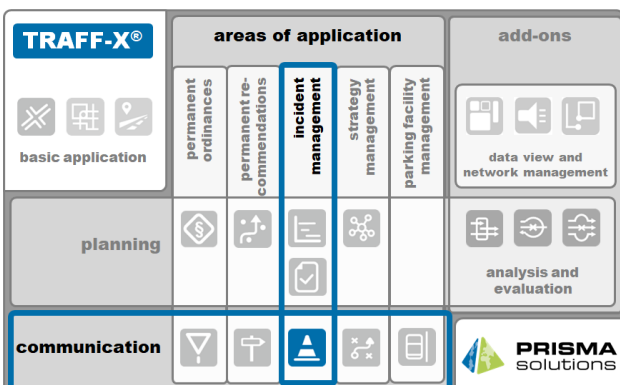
TRAFF-X®

basic application

areas of application

permanent ordinances

permanent re-commendations

incident management

strategy management

parking facility management

add-ons

data view and network management

planning

analysis and evaluation

communication

PRISMA solutions